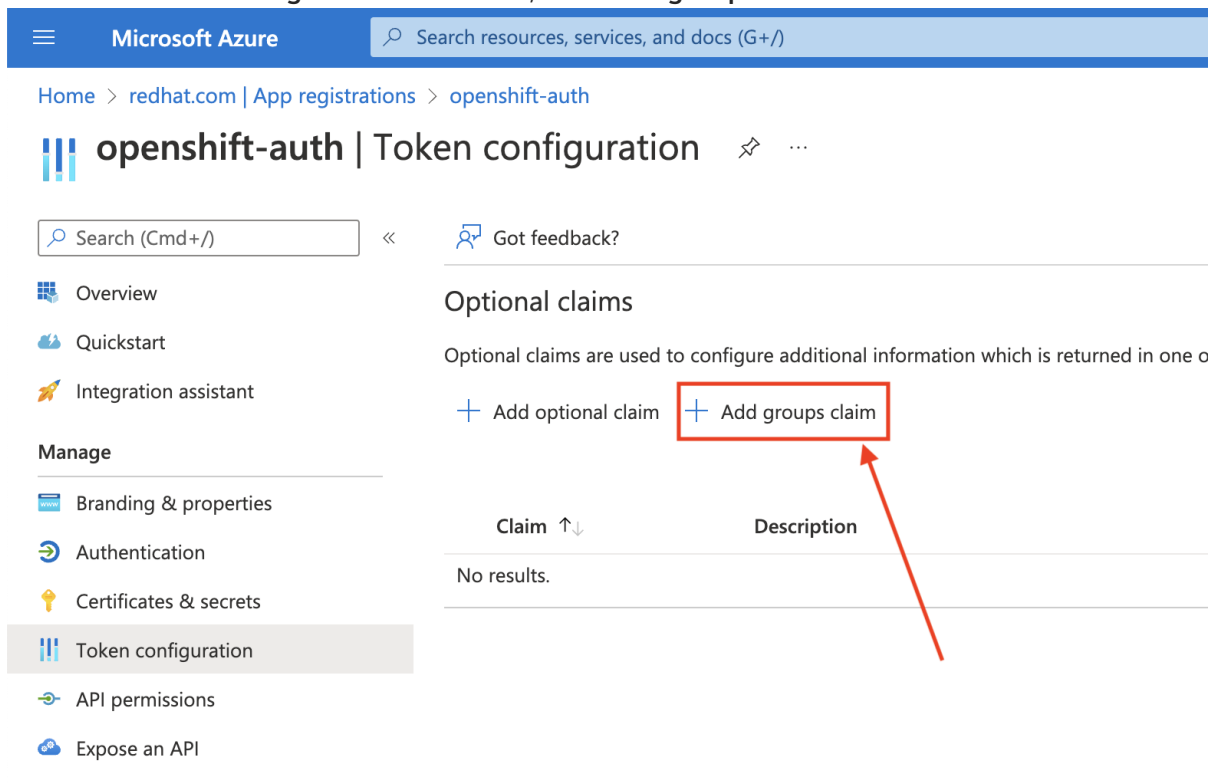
Microsoft Azure

Search resources, services, and docs (G+/)

Home > redhat.com | App registrations > openshift-auth

openshift-auth | Token configuration

Search (Cmd+/)

Overview

Quickstart

Integration assistant

Manage

Branding & properties

Authentication

Certificates & secrets

Token configuration

API permissions

Expose an API

Got feedback?

Optional claims

Optional claims are used to configure additional information which is returned in one o

+ Add optional claim + Add groups claim

| Claim ↑↓ | Description |
|---|---|
| No results. | |